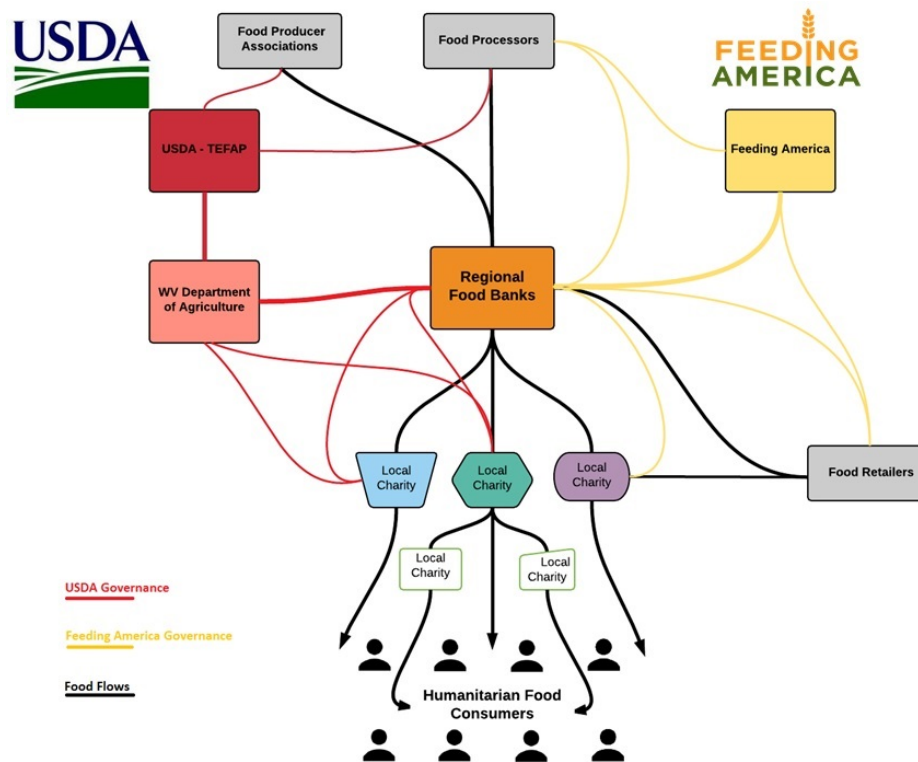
USDA

Food Producer Associations

Food Processors

FEEDING AMERICA

USDA - TEFAP

Feeding America

WV Department of Agriculture

Regional Food Banks

Local Charity

Local Charity

Local Charity

Food Retailers

Local Charity

Local Charity

USDA Governance

Feeding America Governance

Food Flows

Humanitarian Food Consumers